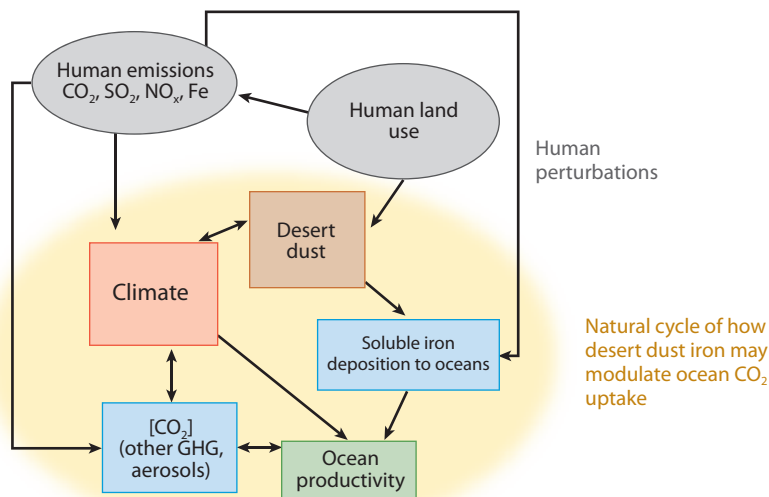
Human emissions
$CO_2$, $SO_2$, $NO_x$, Fe

Human land use

Human perturbations

Desert dust

Climate

Soluble iron deposition to oceans

Natural cycle of how desert dust iron may modulate ocean $CO_2$ uptake

$[CO_2]$
(other GHG, aerosols)

Ocean productivity